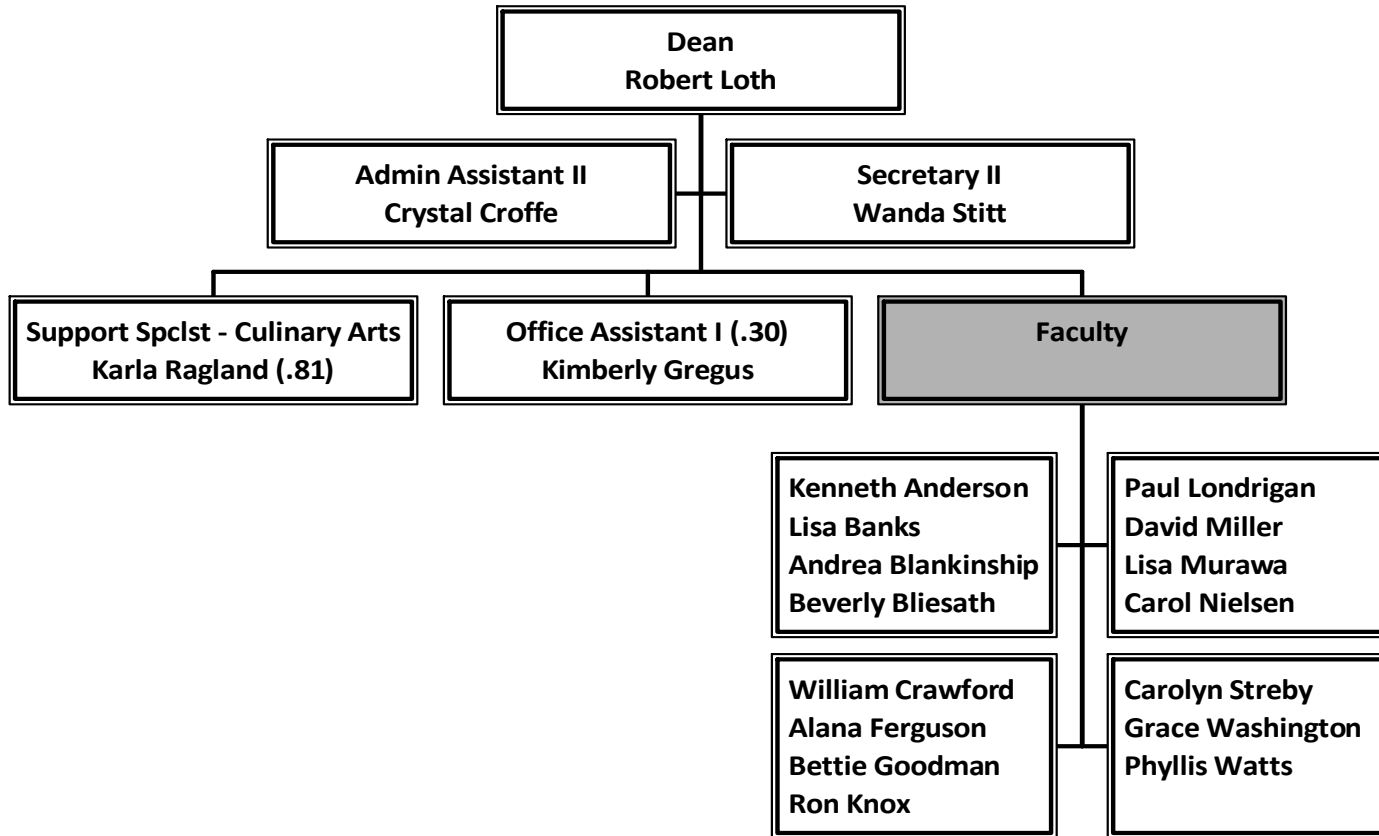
Dean
Robert Loth

Admin Assistant II
Crystal Croffe

Secretary II
Wanda Stitt

Support Spclst - Culinary Arts
Karla Ragland (.81)

Office Assistant I (.30)
Kimberly Gregus

Faculty

Kenneth Anderson
Lisa Banks
Andrea Blankinship
Beverly Bliesath

Paul Londrigan
David Miller
Lisa Murawa
Carol Nielsen

William Crawford
Alana Ferguson
Bettie Goodman
Ron Knox

Carolyn Streby
Grace Washington
Phyllis Watts